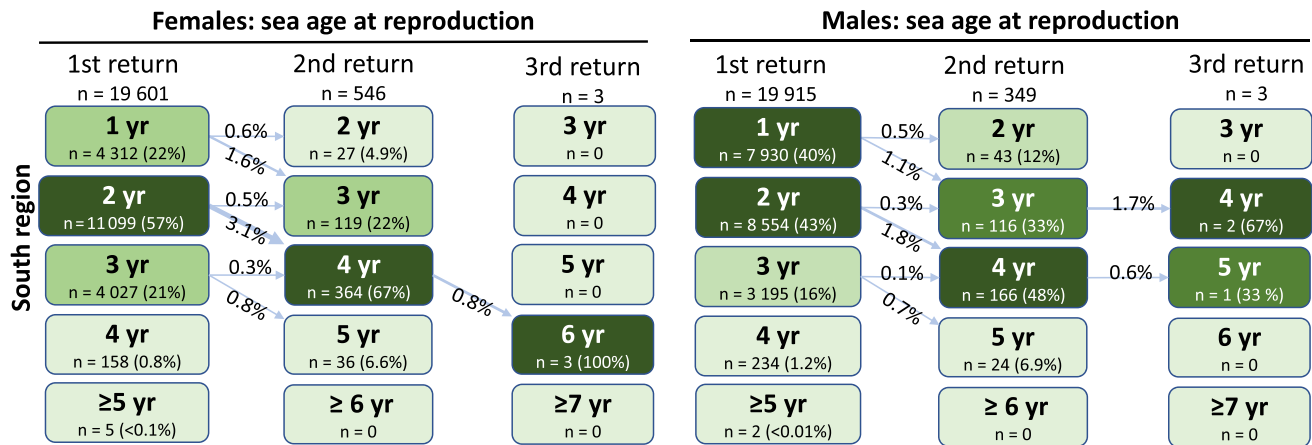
Females: sea age at reproduction

South region

1st return
n = 19 601

1 yr
n = 4 312 (22%)

2 yr
n = 11 099 (57%)

3 yr
n = 4 027 (21%)

4 yr
n = 158 (0.8%)

≥5 yr
n = 5 (<0.1%)

0.6%
1.6%
0.5%
3.1%
0.3%
0.8%

2nd return
n = 546

2 yr
n = 27 (4.9%)

3 yr
n = 119 (22%)

4 yr
n = 364 (67%)

5 yr
n = 36 (6.6%)

≥ 6 yr
n = 0

0.8%

3rd return
n = 3

3 yr
n = 0

4 yr
n = 0

5 yr
n = 0

6 yr
n = 3 (100%)

≥7 yr
n = 0

Males: sea age at reproduction

1st return
n = 19 915

1 yr
n = 7 930 (40%)

2 yr
n = 8 554 (43%)

3 yr
n = 3 195 (16%)

4 yr
n = 234 (1.2%)

≥5 yr
n = 2 (<0.01%)

0.5%
1.1%
0.3%
1.8%
0.1%
0.7%

2nd return
n = 349

2 yr
n = 43 (12%)

3 yr
n = 116 (33%)

4 yr
n = 166 (48%)

5 yr
n = 24 (6.9%)

≥ 6 yr
n = 0

1.7%
0.6%

3rd return
n = 3

3 yr
n = 0

4 yr
n = 2 (67%)

5 yr
n = 1 (33 %)

6 yr
n = 0

≥7 yr
n = 0